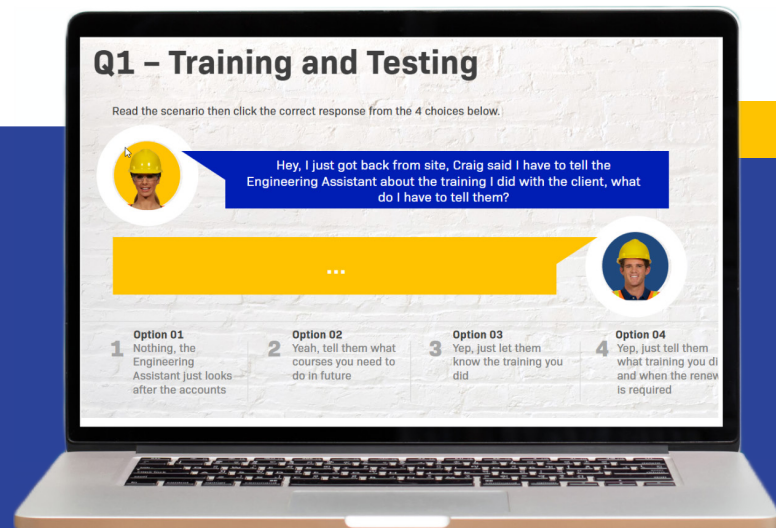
Q1 – Training and Testing

Read the scenario then click the correct response from the 4 choices below.

Hey, I just got back from site, Craig said I have to tell the Engineering Assistant about the training I did with the client, what do I have to tell them?

...

1 Option 01
Nothing, the Engineering Assistant just looks after the accounts

2 Option 02
Yeah, tell them what courses you need to do in future

3 Option 03
Yep, just let them know the training you did

4 Option 04
Yep, just tell them what training you di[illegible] and when the renew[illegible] is required